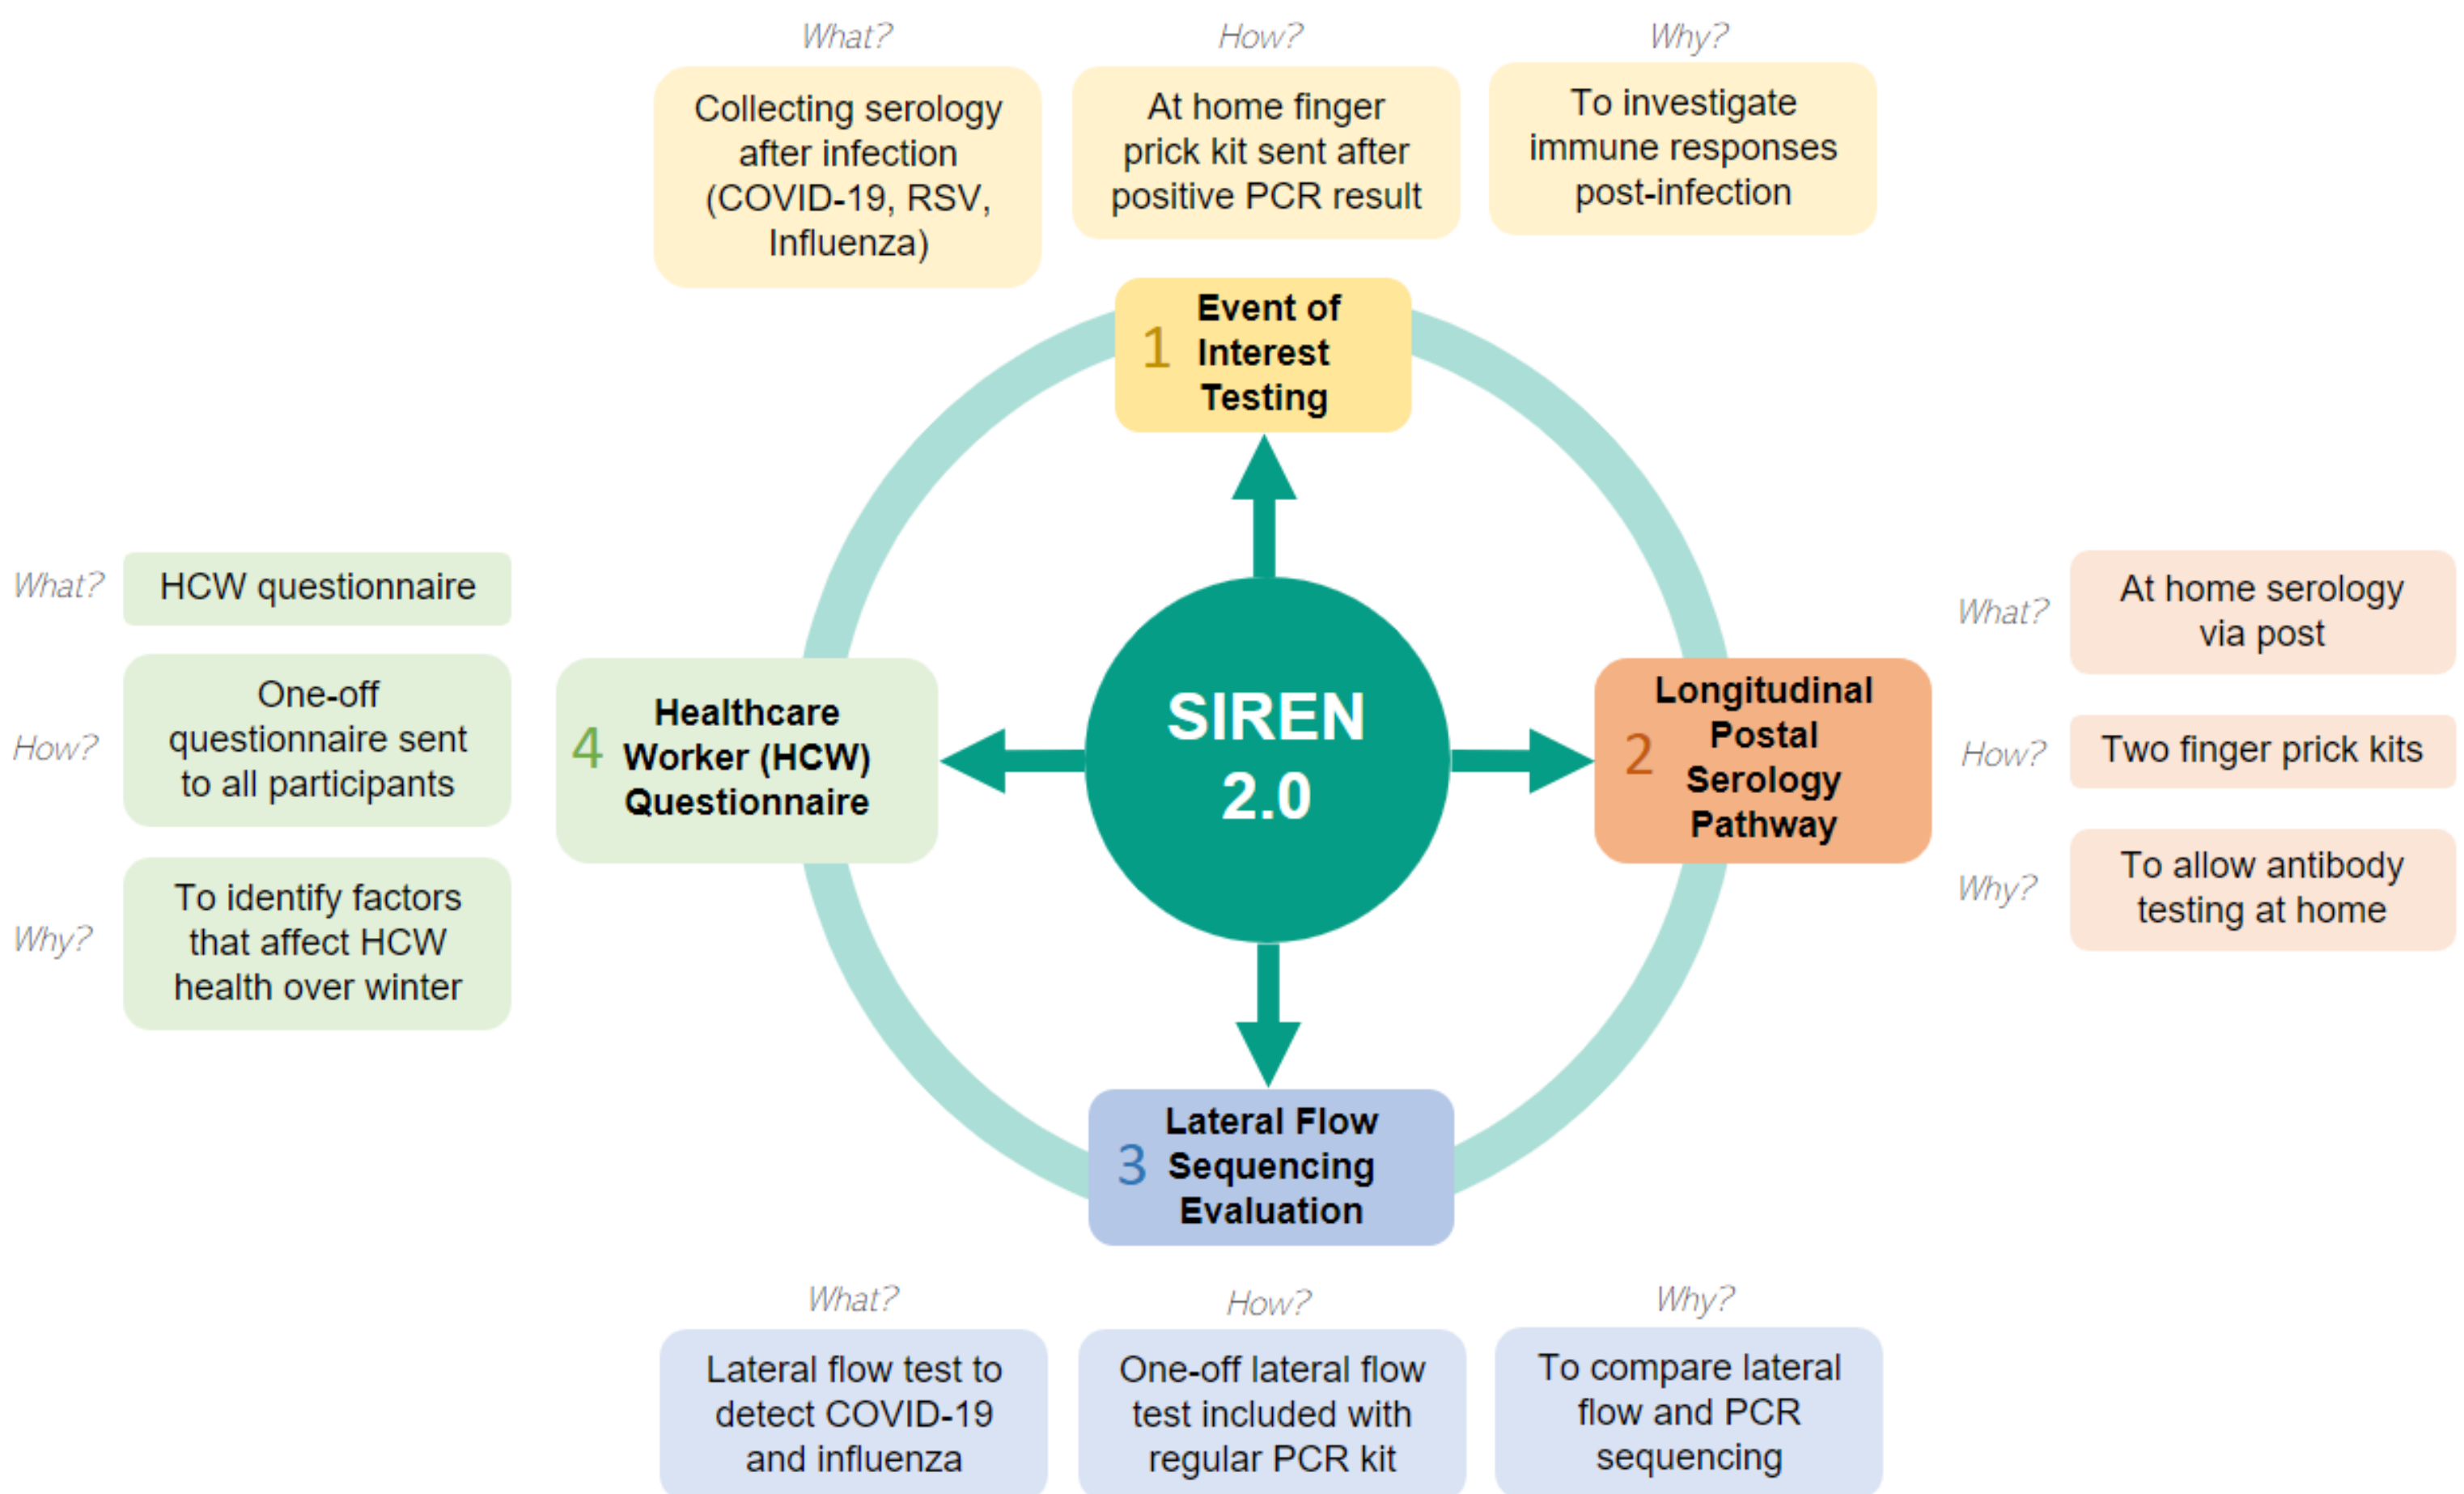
What?
Collecting serology after infection (COVID-19, RSV, Influenza)

How?
At home finger prick kit sent after positive PCR result

Why?
To investigate immune responses post-infection

1 Event of Interest Testing

What? HCW questionnaire

How? One-off questionnaire sent to all participants

Why? To identify factors that affect HCW health over winter

4 Healthcare Worker (HCW) Questionnaire

SIREN 2.0

2 Longitudinal Postal Serology Pathway

What? At home serology via post

How? Two finger prick kits

Why? To allow antibody testing at home

3 Lateral Flow Sequencing Evaluation

What?
Lateral flow test to detect COVID-19 and influenza

How?
One-off lateral flow test included with regular PCR kit

Why?
To compare lateral flow and PCR sequencing